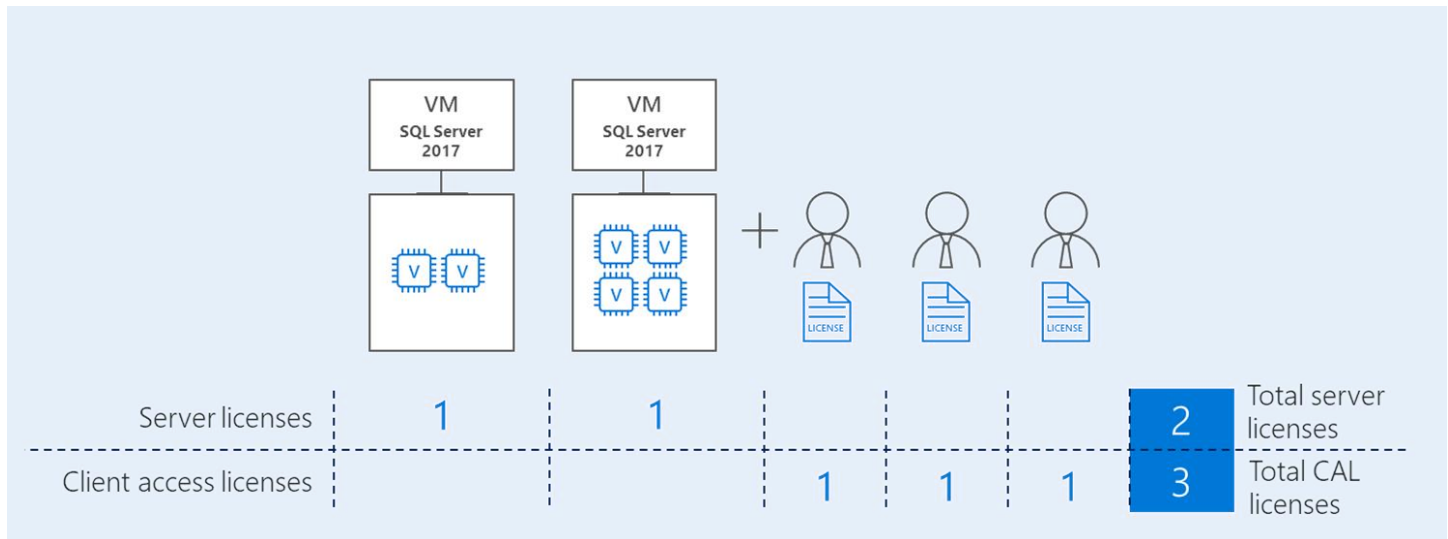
VM
SQL Server
2017

VM
SQL Server
2017

V V

V V
V V

+

LICENSE LICENSE LICENSE

| | | | | | | |
|---|---|---|---|---|---|---|---|
| Server licenses | 1 | 1 | | | | 2 | Total server licenses |
| Client access licenses | | | 1 | 1 | 1 | 3 | Total CAL licenses |